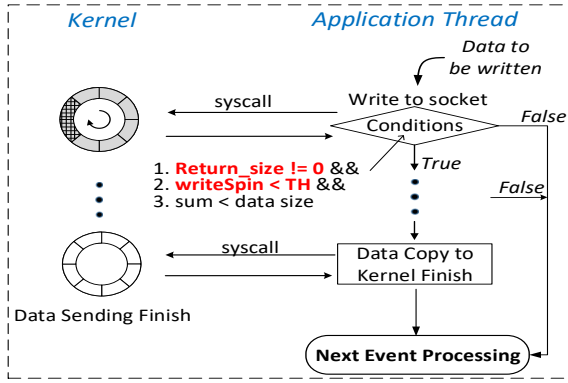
Kernel

Application Thread

Data to be written

syscall

Write to socket

Conditions

False

True

1. Return_size != 0 &&
2. writeSpin < TH &&
3. sum < data size

False

syscall

Data Copy to Kernel Finish

Data Sending Finish

Next Event Processing